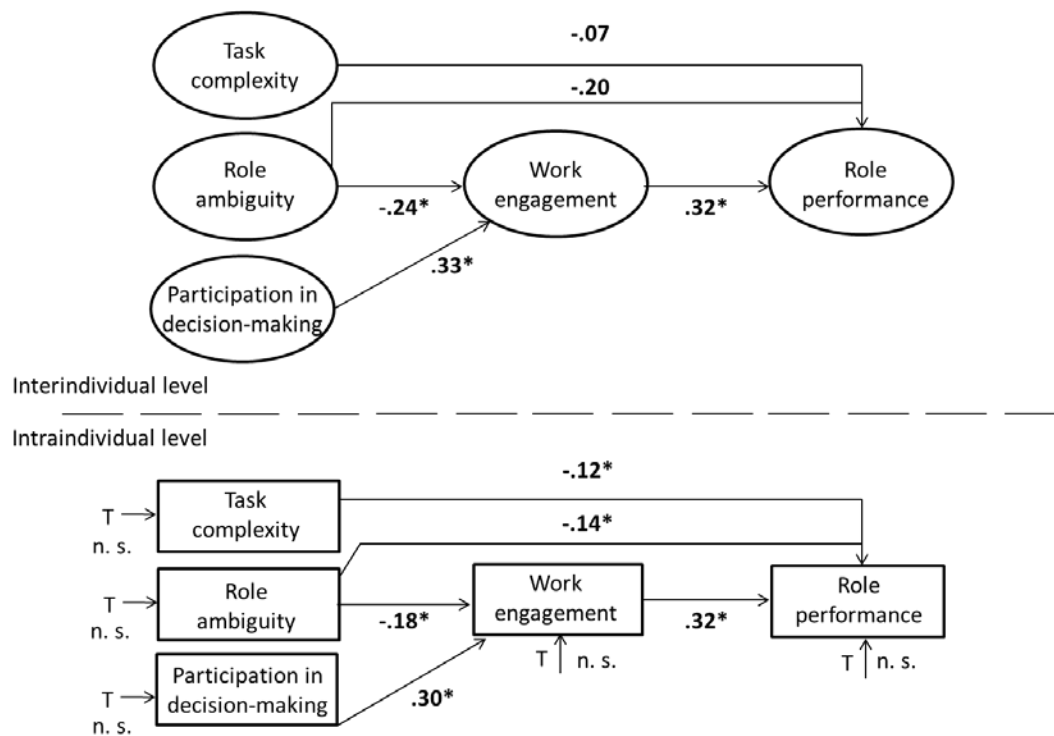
Task complexity

-.07

-.20

Role ambiguity

-.24*

Work engagement

.32*

Role performance

.33*

Participation in decision-making

Interindividual level

Intraindividual level

-.12*

T n. s.

Task complexity

-.14*

T n. s.

Role ambiguity

-.18*

Work engagement

.32*

Role performance

T n. s.

T n. s.

T n. s.

Participation in decision-making

.30*